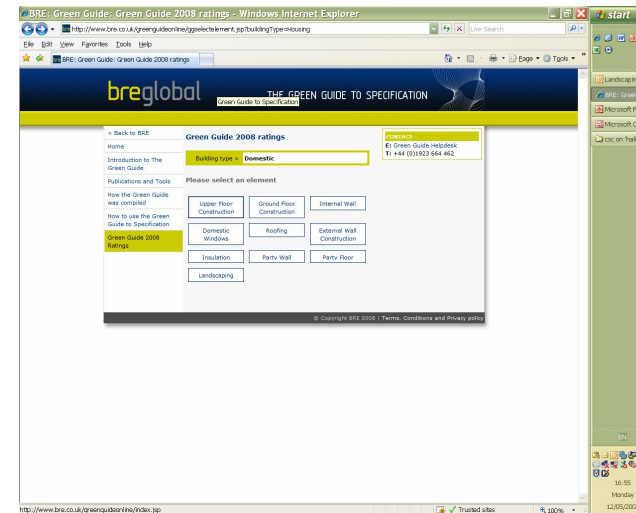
BRE: Green Guide: Green Guide 2008 ratings - Windows Internet Explorer

http://www.bre.co.uk/greenguideonline/ggselectelement.jsp?buildingType=Housing

Live Search

File Edit View Favorites Tools Help

BRE: Green Guide: Green Guide 2008 ratings

Page Tools

breglobal THE GREEN GUIDE TO SPECIFICATION

Green Guide to Specification

< Back to BRE

Home

Introduction to The Green Guide

Publications and Tools

How the Green Guide was compiled

How to use the Green Guide to Specification

Green Guide 2008 Ratings

Green Guide 2008 ratings

Building type > Domestic

CONTACT
E: Green Guide Helpdesk
T: +44 (0)1923 664 462

Please select an element

| Upper Floor Construction | Ground Floor Construction | Internal Wall |
|---|---|---|
| Domestic Windows | Roofing | External Wall Construction |
| Insulation | Party Wall | Party Floor |
| Landscaping | | |

© Copyright BRE 2008 | Terms, Conditions and Privacy policy

http://www.bre.co.uk/greenguideonline/index.jsp

Trusted sites

100%

start

Landscapin

BRE: Gree

Microsoft P

Microsoft O

crc on 'hall

EN

16:55
Monday
12/05/200